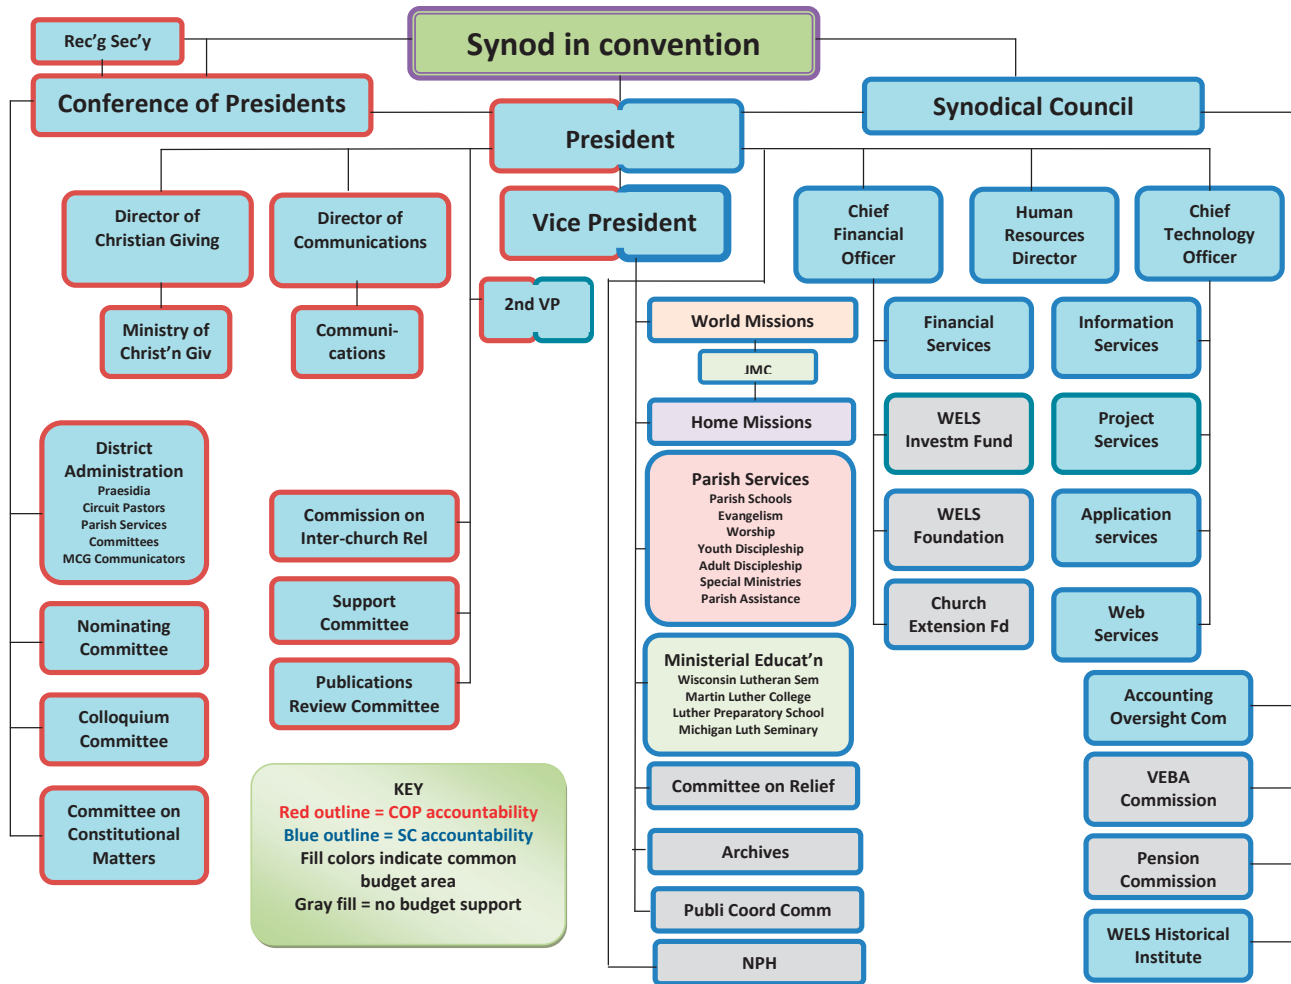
Rec'g Sec'y

Synod in convention

Conference of Presidents

President

Synodical Council

Director of Christian Giving

Director of Communications

Vice President

Chief Financial Officer

Human Resources Director

Chief Technology Officer

Ministry of Christ'n Giv

Communi-cations

2nd VP

World Missions

JMC

Financial Services

Information Services

Home Missions

WELS Investm Fund

Project Services

District Administration
Praesidia
Circuit Pastors
Parish Services
Committees
MCG Communicators

Parish Services
Parish Schools
Evangelism
Worship
Youth Discipleship
Adult Discipleship
Special Ministries
Parish Assistance

Commission on Inter-church Rel

WELS Foundation

Application services

Support Committee

Church Extension Fd

Web Services

Nominating Committee

Publications Review Committee

Ministerial Educat'n
Wisconsin Lutheran Sem
Martin Luther College
Luther Preparatory School
Michigan Luth Seminary

Colloquium Committee

Accounting Oversight Com

KEY
Red outline = COP accountability
Blue outline = SC accountability
Fill colors indicate common budget area
Gray fill = no budget support

Committee on Relief

VEBA Commission

Committee on Constitutional Matters

Archives

Pension Commission

Publi Coord Comm

WELS Historical Institute

NPH